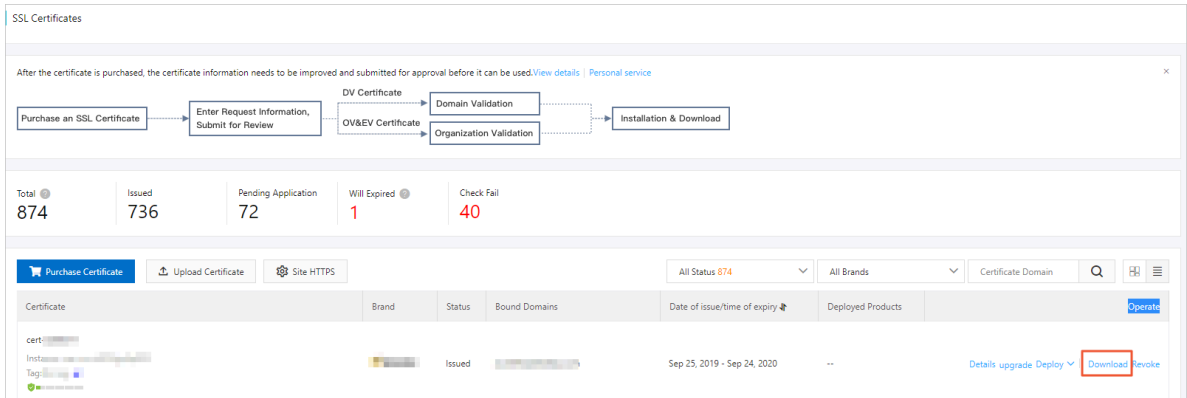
SSL Certificates

After the certificate is purchased, the certificate information needs to be improved and submitted for approval before it can be used. View details | Personal service

×

Purchase an SSL Certificate

Enter Request Information, Submit for Review

DV Certificate

Domain Validation

OV&EV Certificate

Organization Validation

Installation & Download

Total
874

Issued
736

Pending Application
72

Will Expired
1

Check Fail
40

Purchase Certificate

Upload Certificate

Site HTTPS

All Status 874

All Brands

Certificate Domain

| Certificate | Brand | Status | Bound Domains | Date of issue/time of expiry | Deployed Products | Operate |
|---|---|---|---|---|---|---|
| cert-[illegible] Inst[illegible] Tag:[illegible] | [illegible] | Issued | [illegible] | Sep 25, 2019 - Sep 24, 2020 | -- | Details upgrade Deploy Download Revoke |